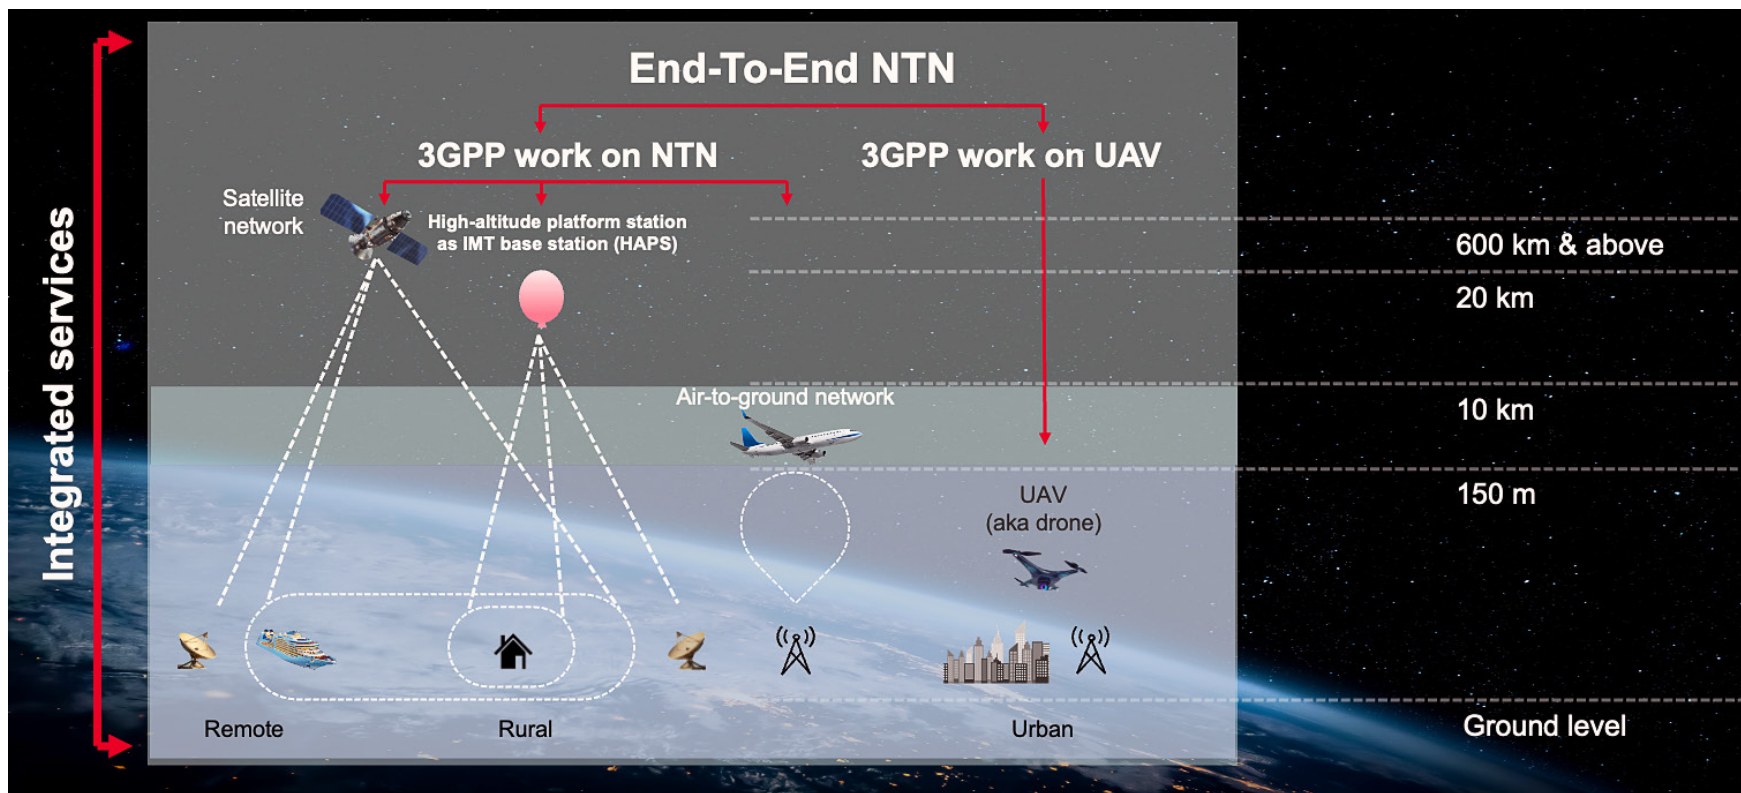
Integrated services

End-To-End NTN

3GPP work on NTN

3GPP work on UAV

Satellite network

High-altitude platform station as IMT base station (HAPS)

600 km & above

20 km

Air-to-ground network

10 km

150 m

UAV (aka drone)

Remote

Rural

Urban

Ground level